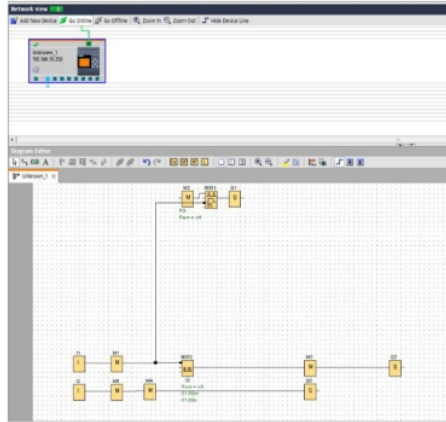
Network view

Add New Device | Go Online | Go Offline | Zoom In | Zoom Out | Hide Device Line

Unknown_1
192.168.10.250

Diagram Editor

Unknown_1

M2
B001
Q1
Rem = off

I1
M1
B002
M3
Q2

I2
M4
M4
Q3
Rem = off
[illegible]
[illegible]